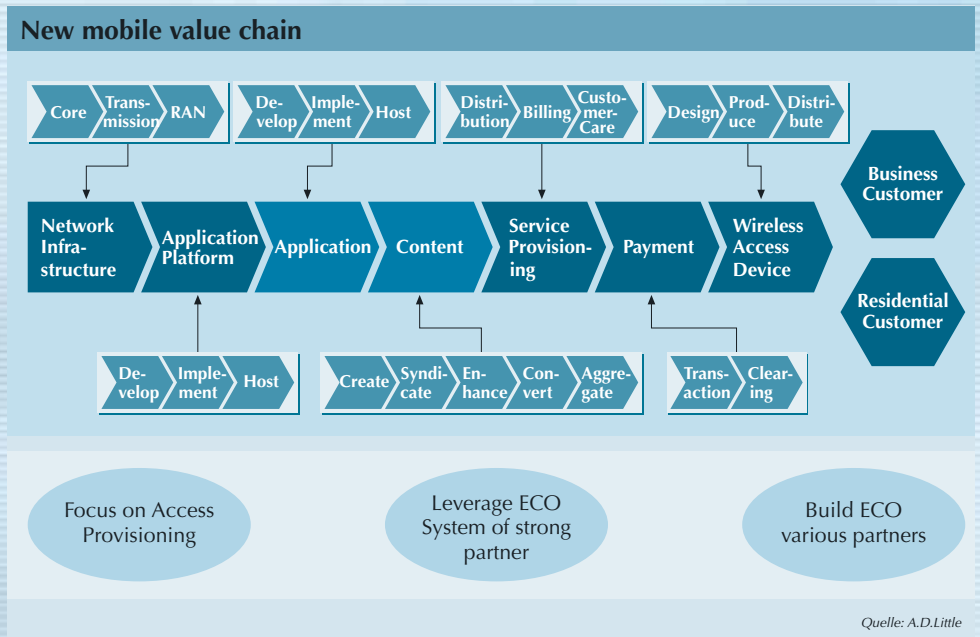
New mobile value chain

Core | Transmission | RAN

Develop | Implement | Host

Distribution | Billing | Customer-Care

Design | Produce | Distribute

Network Infrastructure | Application Platform | Application | Content | Service Provisioning | Payment | Wireless Access Device

Business Customer

Residential Customer

Develop | Implement | Host

Create | Syndicate | Enhance | Convert | Aggregate

Transaction | Clearing

Focus on Access Provisioning

Leverage ECO System of strong partner

Build ECO various partners

Quelle: A.D.Little